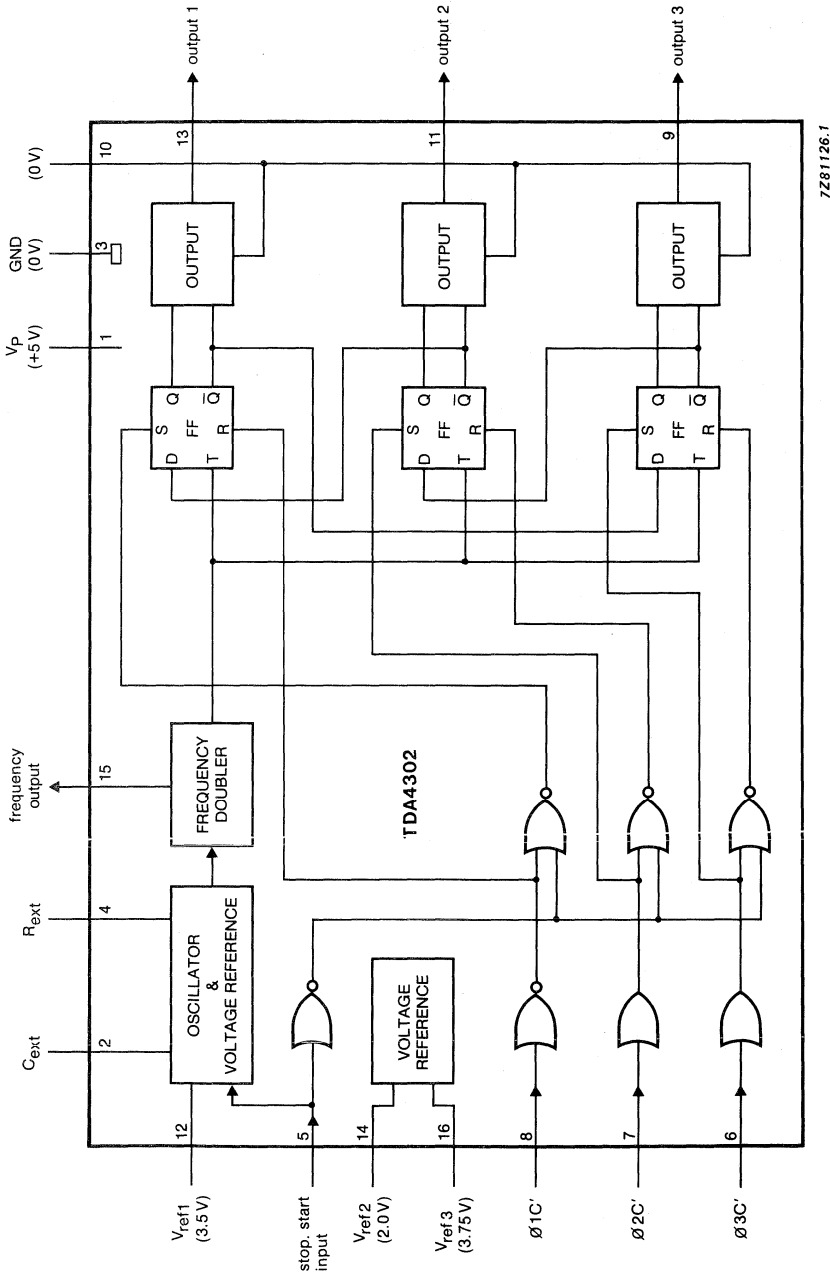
$V_P$ (+5 V)
GND (0 V)
(0 V)
output 1
output 2
output 3
$C_{ext}$
$R_{ext}$
frequency output
1
3
10
13
11
9
2
4
15
OUTPUT
OUTPUT
OUTPUT
D S Q FF T R $\overline{Q}$
D S Q FF T R $\overline{Q}$
D S Q FF T R $\overline{Q}$
OSCILLATOR & VOLTAGE REFERENCE
FREQUENCY DOUBLER
TDA4302
VOLTAGE REFERENCE
12
5
14
16
8
7
6
$V_{ref1}$ (3.5 V)
stop. start input
$V_{ref2}$ (2.0 V)
$V_{ref3}$ (3.75 V)
Ø1C'
Ø2C'
Ø3C'
7Z81126.1